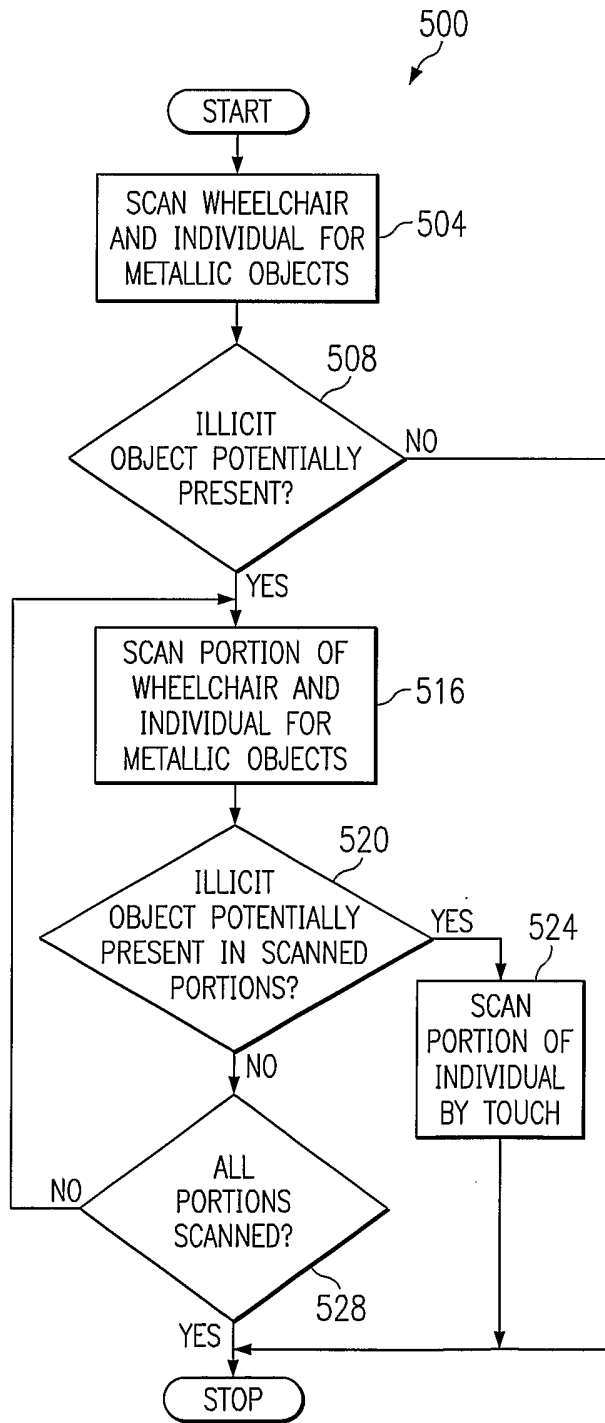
500

START

SCAN WHEELCHAIR AND INDIVIDUAL FOR METALLIC OBJECTS

504

508

ILLICIT OBJECT POTENTIALLY PRESENT?

NO

YES

SCAN PORTION OF WHEELCHAIR AND INDIVIDUAL FOR METALLIC OBJECTS

516

520

ILLICIT OBJECT POTENTIALLY PRESENT IN SCANNED PORTIONS?

YES

524

SCAN PORTION OF INDIVIDUAL BY TOUCH

NO

ALL PORTIONS SCANNED?

NO

528

YES

STOP